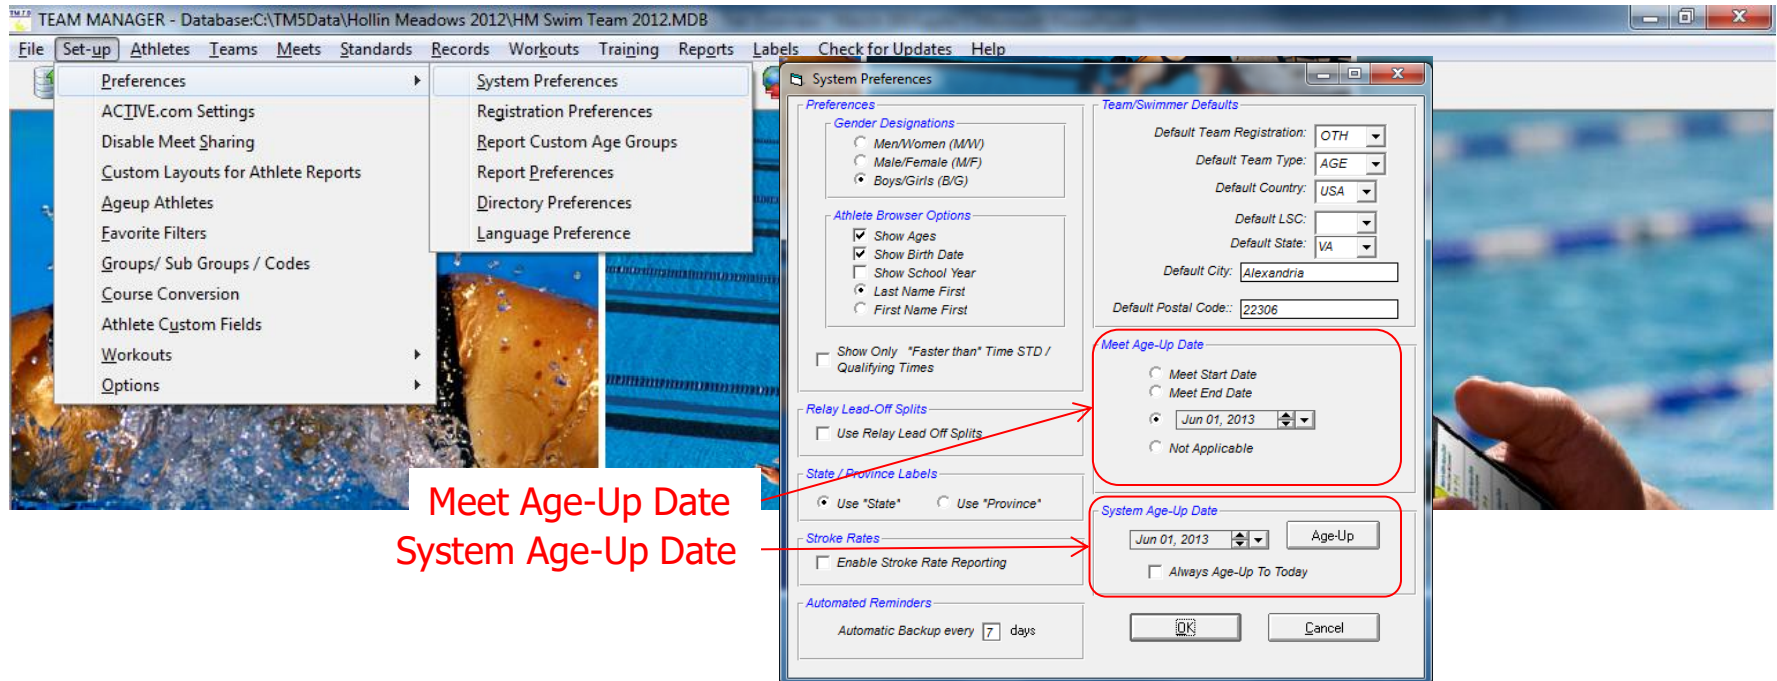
TEAM MANAGER - Database:C:\TM5Data\Hollin Meadows 2012\HM Swim Team 2012.MDB

File Set-up Athletes Teams Meets Standards Records Workouts Training Reports Labels Check for Updates Help

Preferences
ACTIVE.com Settings
Disable Meet Sharing
Custom Layouts for Athlete Reports
Ageup Athletes
Favorite Filters
Groups/ Sub Groups / Codes
Course Conversion
Athlete Custom Fields
Workouts
Options

System Preferences
Registration Preferences
Report Custom Age Groups
Report Preferences
Directory Preferences
Language Preference

System Preferences

Preferences
Gender Designations
Men/Women (M/W)
Male/Female (M/F)
Boys/Girls (B/G)

Athlete Browser Options
Show Ages
Show Birth Date
Show School Year
Last Name First
First Name First

Show Only "Faster than" Time STD / Qualifying Times

Relay Lead-Off Splits
Use Relay Lead Off Splits

State / Province Labels
Use "State" Use "Province"

Stroke Rates
Enable Stroke Rate Reporting

Automated Reminders
Automatic Backup every 7 days

Team/Swimmer Defaults
Default Team Registration: OTH
Default Team Type: AGE
Default Country: USA
Default LSC:
Default State: VA
Default City: Alexandria
Default Postal Code:: 22306

Meet Age-Up Date
Meet Start Date
Meet End Date
Jun 01, 2013
Not Applicable

System Age-Up Date
Jun 01, 2013
Age-Up
Always Age-Up To Today

OK Cancel

Meet Age-Up Date
System Age-Up Date